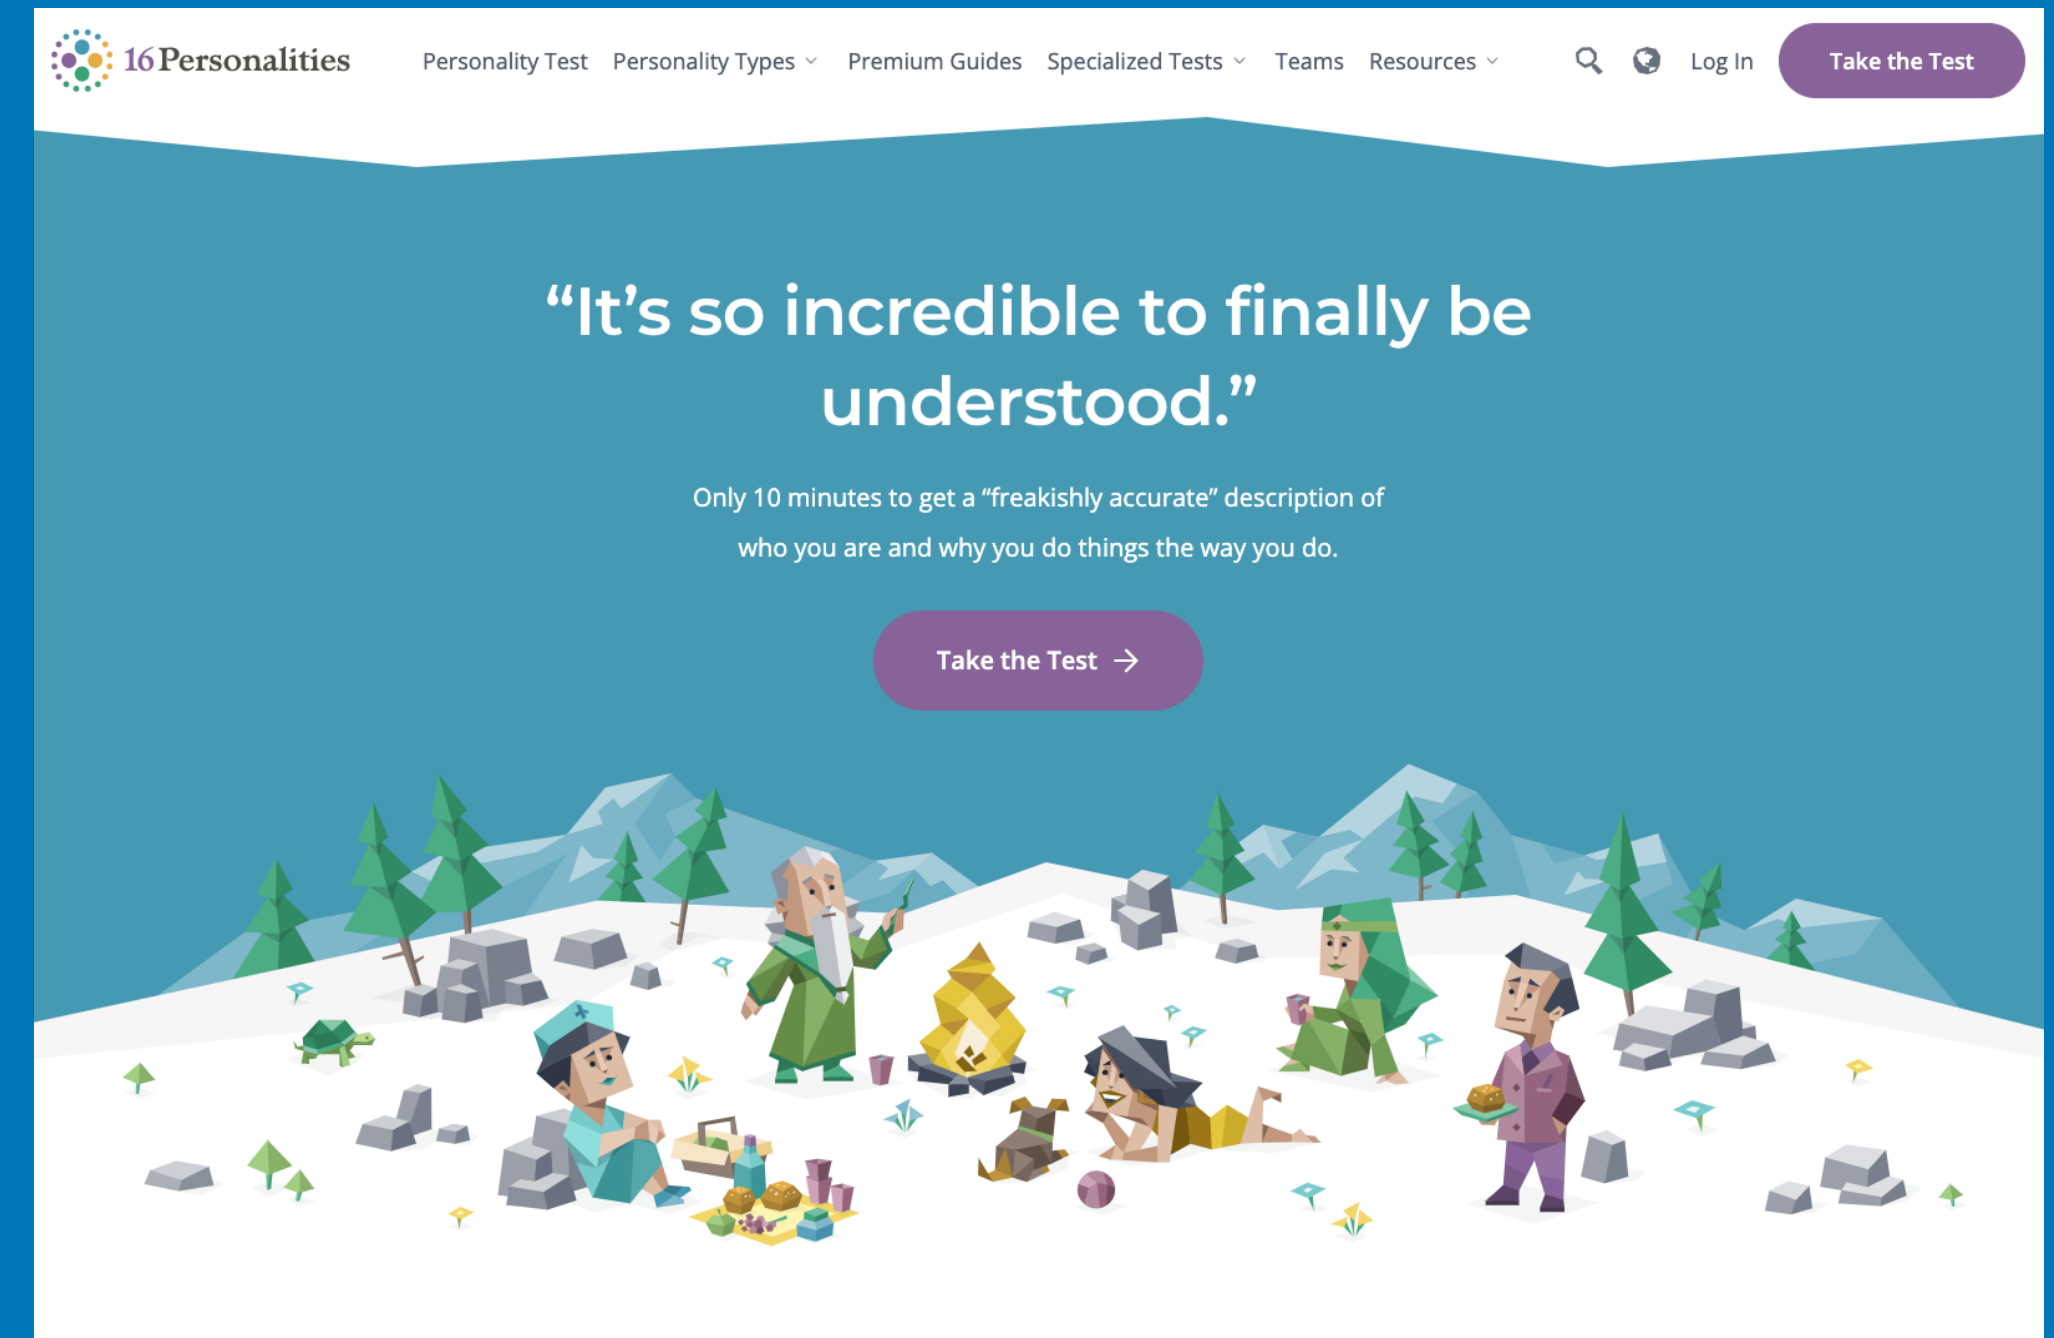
16Personalities

Personality Test Personality Types Premium Guides Specialized Tests Teams Resources Log In Take the Test

“It’s so incredible to finally be understood.”

Only 10 minutes to get a “freakishly accurate” description of who you are and why you do things the way you do.

Take the Test